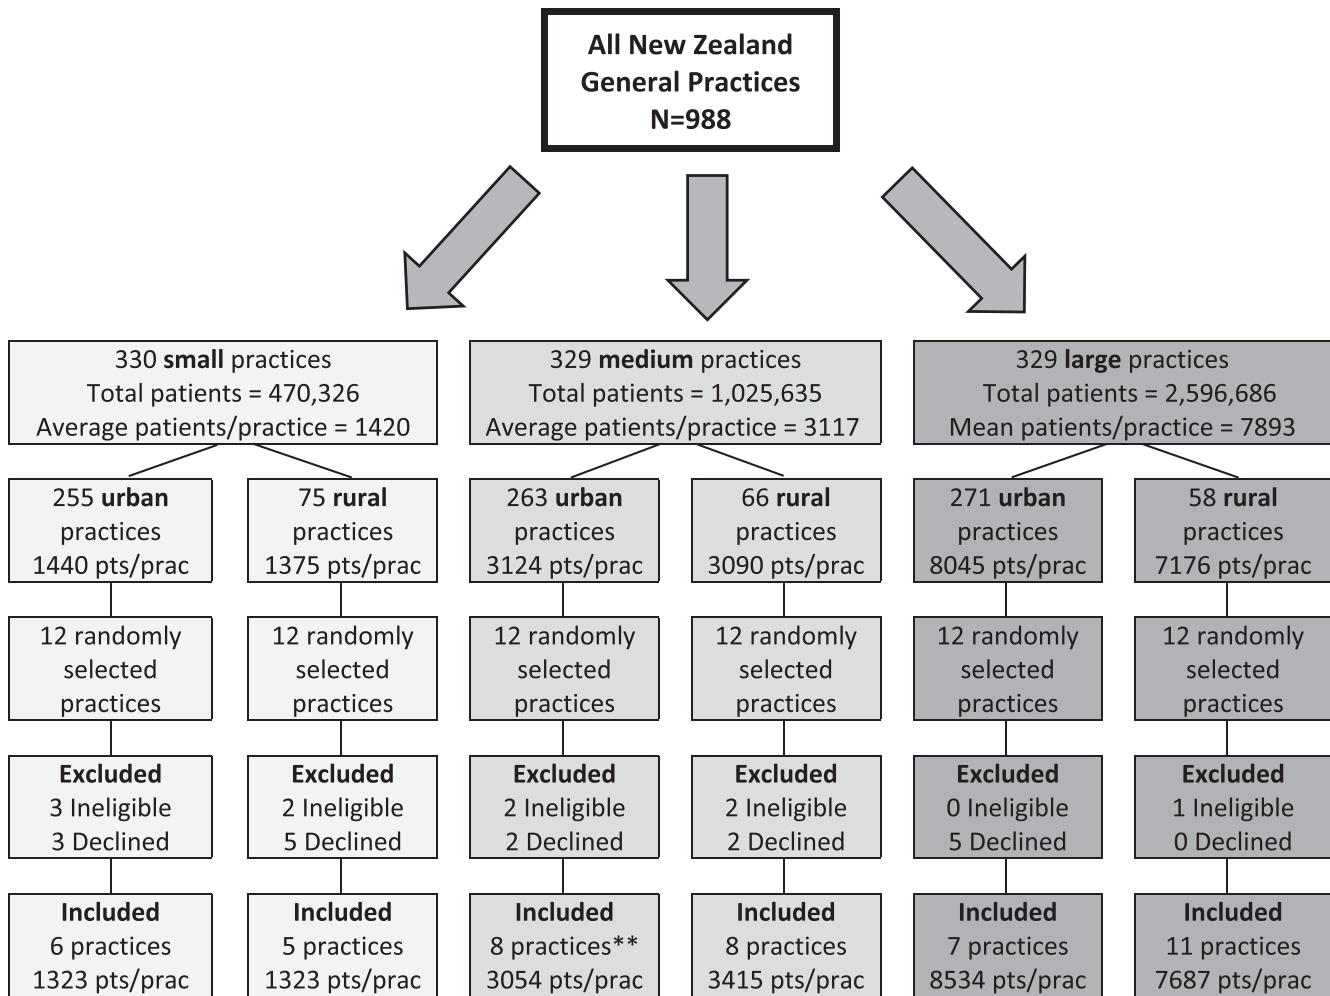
All New Zealand
General Practices
N=988

330 **small** practices
Total patients = 470,326
Average patients/practice = 1420

329 **medium** practices
Total patients = 1,025,635
Average patients/practice = 3117

329 **large** practices
Total patients = 2,596,686
Mean patients/practice = 7893

255 **urban** practices 1440 pts/prac

75 **rural** practices 1375 pts/prac

263 **urban** practices 3124 pts/prac

66 **rural** practices 3090 pts/prac

271 **urban** practices 8045 pts/prac

58 **rural** practices 7176 pts/prac

12 randomly selected practices

12 randomly selected practices

12 randomly selected practices

12 randomly selected practices

12 randomly selected practices

12 randomly selected practices

**Excluded**
3 Ineligible
3 Declined

**Excluded**
2 Ineligible
5 Declined

**Excluded**
2 Ineligible
2 Declined

**Excluded**
2 Ineligible
2 Declined

**Excluded**
0 Ineligible
5 Declined

**Excluded**
1 Ineligible
0 Declined

**Included**
6 practices
1323 pts/prac

**Included**
5 practices
1323 pts/prac

**Included**
8 practices**
3054 pts/prac

**Included**
8 practices
3415 pts/prac

**Included**
7 practices
8534 pts/prac

**Included**
11 practices
7687 pts/prac